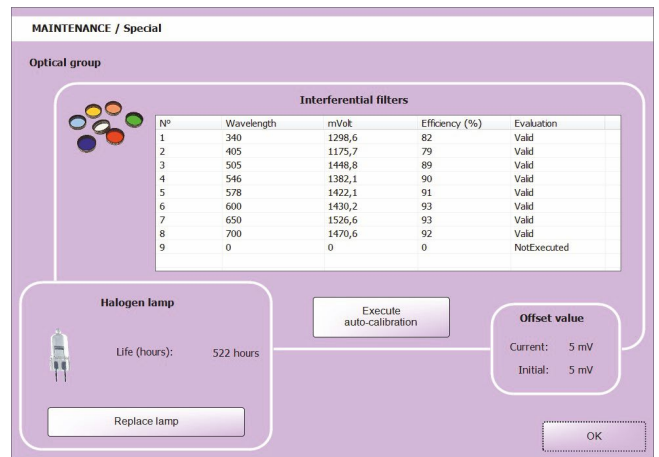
MAINTENANCE / Special

Optical group

Interferential filters

| Nº | Wavelength | mVolt | Efficiency (%) | Evaluation |
|---|---|---|---|---|
| 1 | 340 | 1298,6 | 82 | Valid |
| 2 | 405 | 1175,7 | 79 | Valid |
| 3 | 505 | 1448,8 | 89 | Valid |
| 4 | 546 | 1382,1 | 90 | Valid |
| 5 | 578 | 1422,1 | 91 | Valid |
| 6 | 600 | 1430,2 | 93 | Valid |
| 7 | 650 | 1526,6 | 93 | Valid |
| 8 | 700 | 1470,6 | 92 | Valid |
| 9 | 0 | 0 | 0 | NotExecuted |

Halogen lamp

Life (hours): 522 hours

Replace lamp

Execute auto-calibration

Offset value

Current: 5 mV

Initial: 5 mV

OK